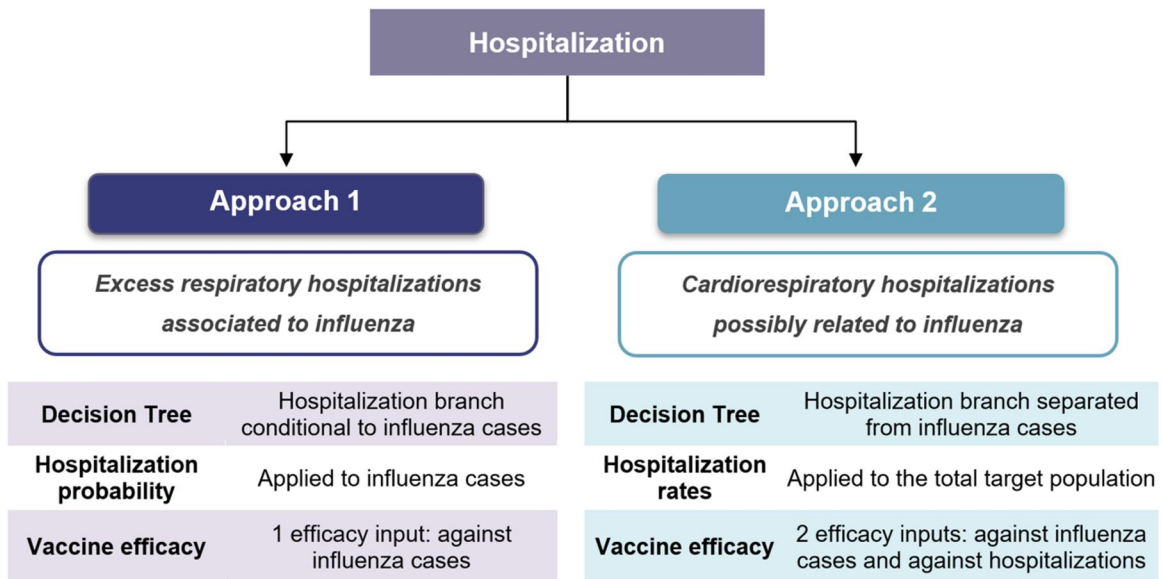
Hospitalization

Approach 1

*Excess respiratory hospitalizations associated to influenza*

| | |
|---|---|
| **Decision Tree** | Hospitalization branch conditional to influenza cases |
| **Hospitalization probability** | Applied to influenza cases |
| **Vaccine efficacy** | 1 efficacy input: against influenza cases |

Approach 2

*Cardiorespiratory hospitalizations possibly related to influenza*

| | |
|---|---|
| **Decision Tree** | Hospitalization branch separated from influenza cases |
| **Hospitalization rates** | Applied to the total target population |
| **Vaccine efficacy** | 2 efficacy inputs: against influenza cases and against hospitalizations |